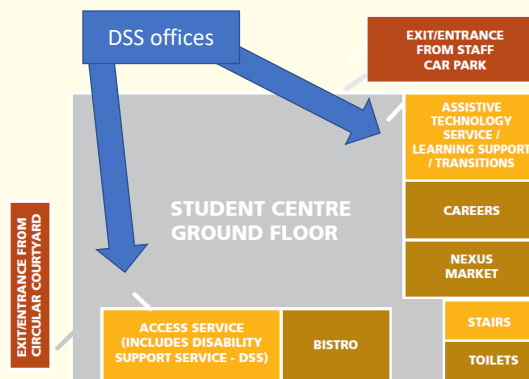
DSS offices

EXIT/ENTRANCE FROM STAFF CAR PARK

ASSISTIVE TECHNOLOGY SERVICE / LEARNING SUPPORT / TRANSITIONS

STUDENT CENTRE GROUND FLOOR

CAREERS

NEXUS MARKET

EXIT/ENTRANCE FROM CIRCULAR COURTYARD

ACCESS SERVICE (INCLUDES DISABILITY SUPPORT SERVICE - DSS)

BISTRO

STAIRS

TOILETS